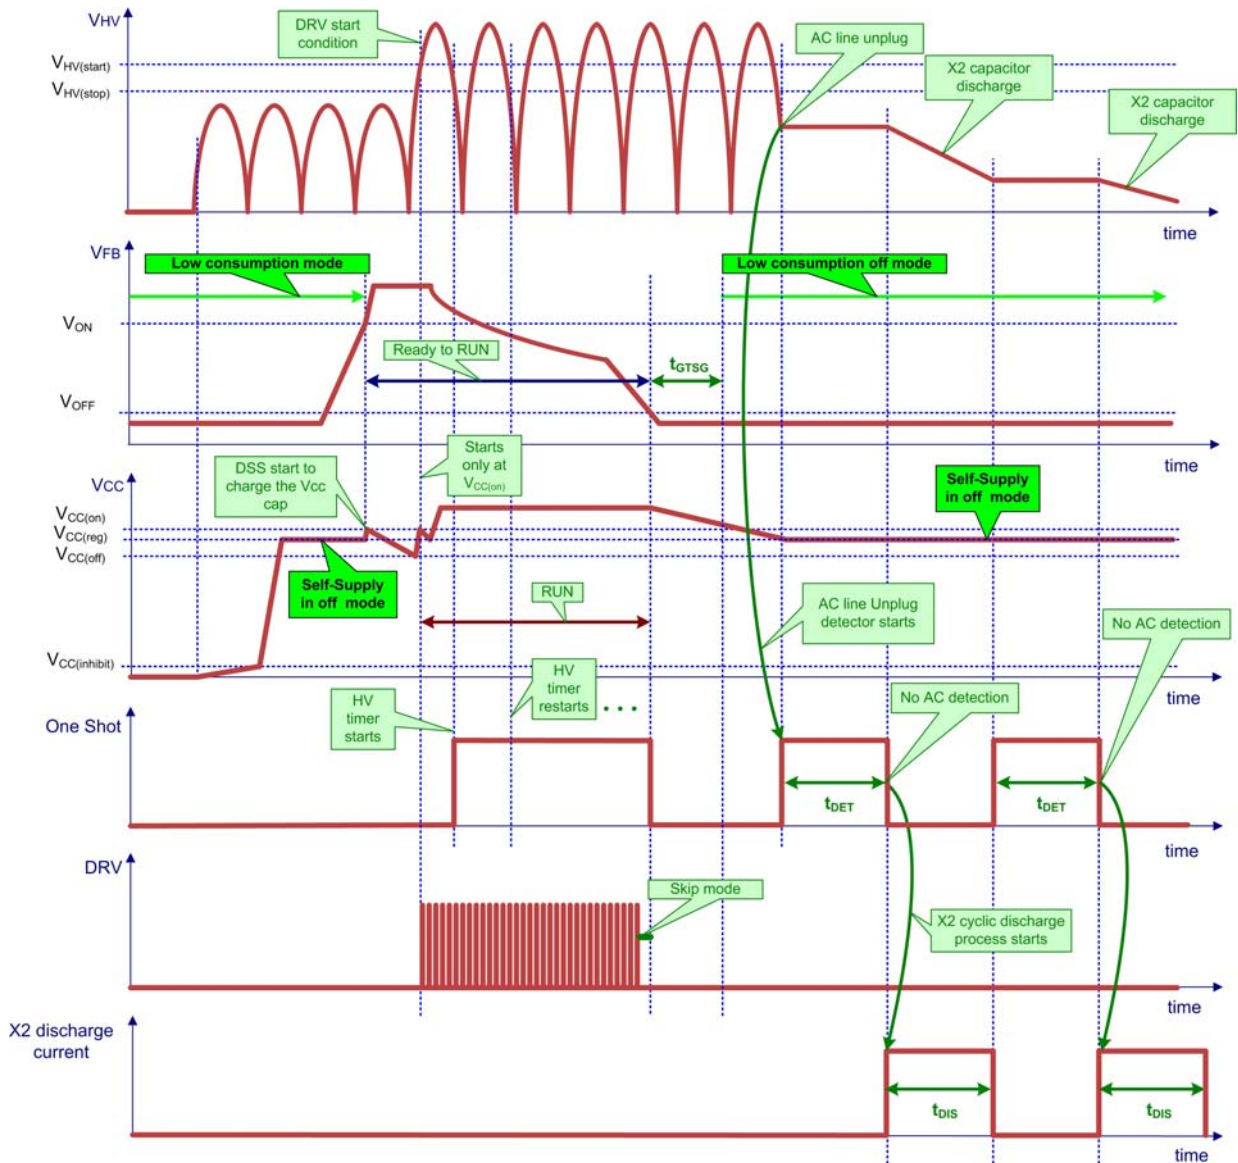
$V_{HV}$

DRV start condition

AC line unplug

$V_{HV(start)}$

$V_{HV(stop)}$

X2 capacitor discharge

X2 capacitor discharge

time

$V_{FB}$

Low consumption mode

Low consumption off mode

$V_{ON}$

Ready to RUN

$t_{GTSG}$

$V_{OFF}$

time

Starts only at $V_{CC(on)}$

DSS start to charge the Vcc cap

$V_{CC}$

Self-Supply in off mode

$V_{CC(on)}$

$V_{CC(reg)}$

$V_{CC(off)}$

Self-Supply in off mode

RUN

AC line Unplug detector starts

No AC detection

$V_{CC(inhibit)}$

time

HV timer restarts

HV timer starts

No AC detection

One Shot

$t_{DET}$

$t_{DET}$

time

DRV

Skip mode

X2 cyclic discharge process starts

time

X2 discharge current

$t_{DIS}$

$t_{DIS}$

time